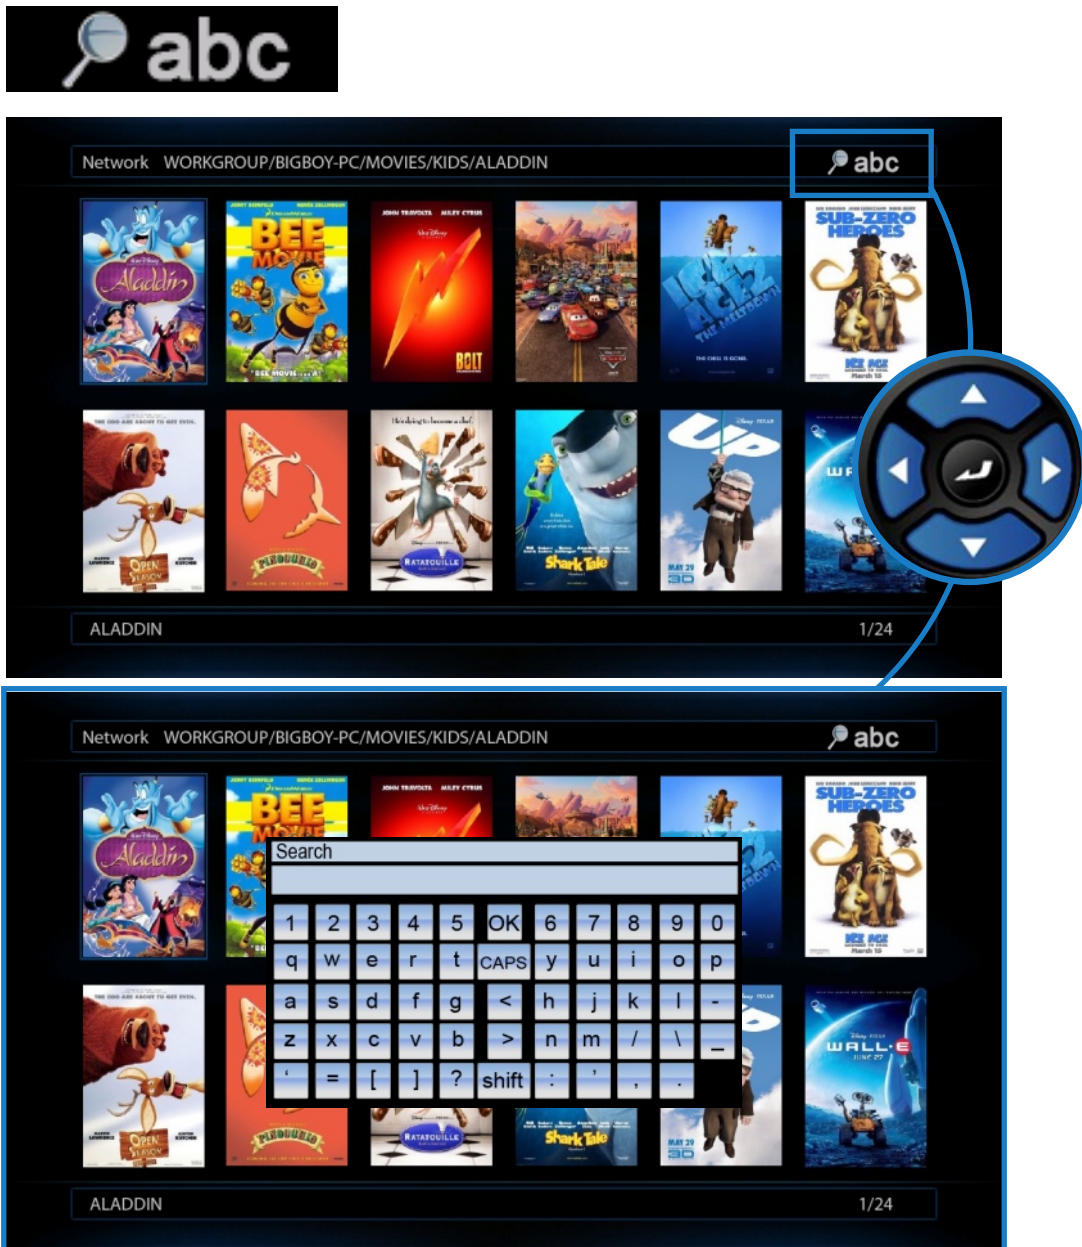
abc

Network WORKGROUP/BIGBOY-PC/MOVIES/KIDS/ALADDIN

abc

Aladdin

BEE MOVIE

BOLT

ICE AGE 2 THE MELTDOWN

SUB-ZERO HEROES

ICE AGE

OPEN SEASON

PINOCCHIO

RATATOUILLE

Shark Tale

UP

ALADDIN 1/24

Network WORKGROUP/BIGBOY-PC/MOVIES/KIDS/ALADDIN

abc

Search

| 1 | 2 | 3 | 4 | 5 | OK | 6 | 7 | 8 | 9 | 0 |
|---|---|---|---|---|---|---|---|---|---|---|
| q | w | e | r | t | CAPS | y | u | i | o | p |
| a | s | d | f | g | < | h | j | k | l | - |
| z | x | c | v | b | > | n | m | / | \ | _ |
| ' | = | [ | ] | ? | shift | : | " | , | . | |

WALL·E

ALADDIN 1/24